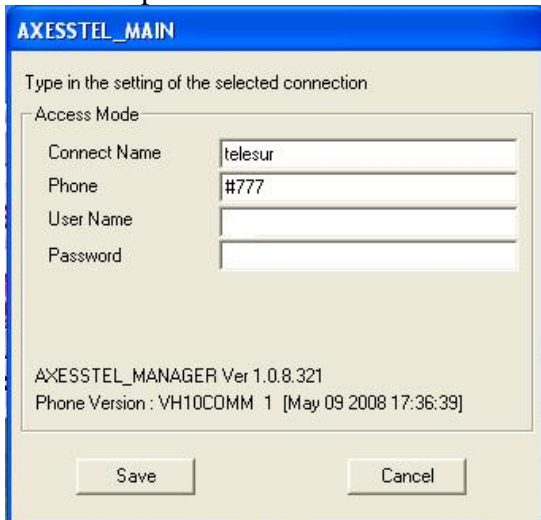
AXESSTEL_MAIN

Type in the setting of the selected connection

Access Mode

Connect Name telesur

Phone #777

User Name

Password

AXESSTEL_MANAGER Ver 1.0.8.321

Phone Version : VH10COMM 1 [May 09 2008 17:36:39]

Save

Cancel